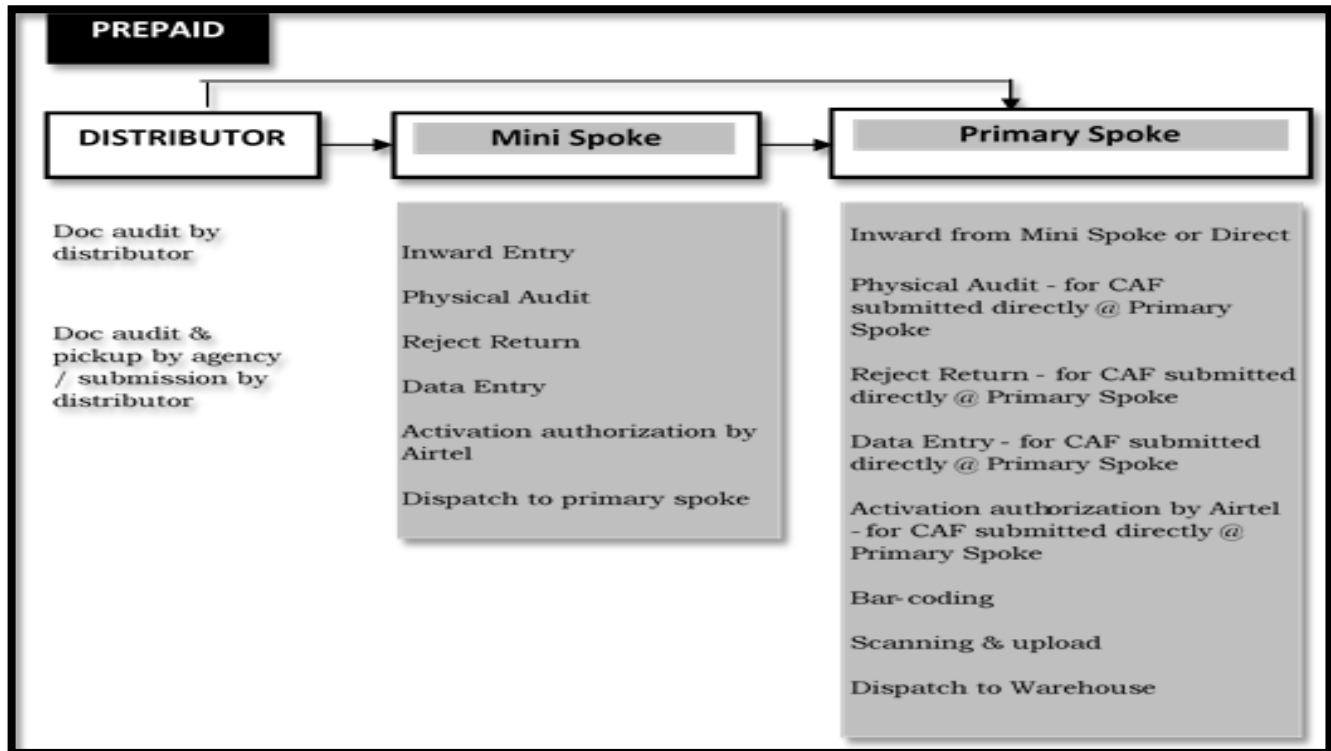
PREPAID

DISTRIBUTOR

Mini Spoke

Primary Spoke

Doc audit by distributor

Doc audit & pickup by agency / submission by distributor

Inward Entry

Physical Audit

Reject Return

Data Entry

Activation authorization by Airtel

Dispatch to primary spoke

Inward from Mini Spoke or Direct

Physical Audit - for CAF submitted directly @ Primary Spoke

Reject Return - for CAF submitted directly @ Primary Spoke

Data Entry - for CAF submitted directly @ Primary Spoke

Activation authorization by Airtel - for CAF submitted directly @ Primary Spoke

Bar-coding

Scanning & upload

Dispatch to Warehouse